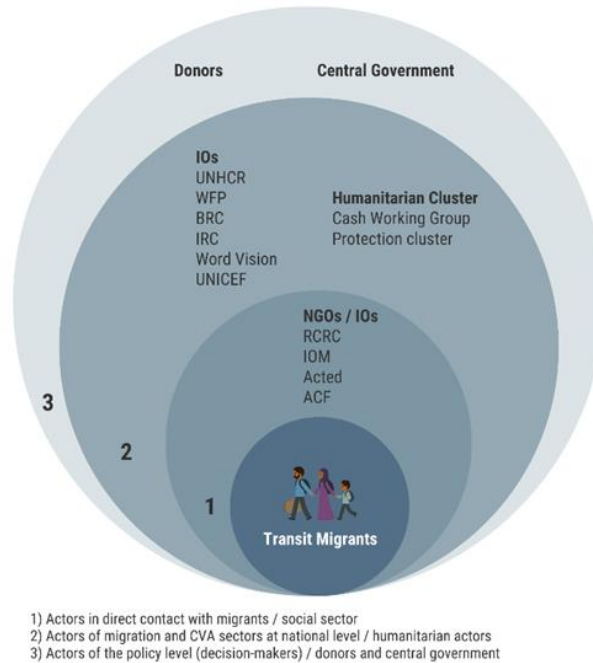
Donors

Central Government

IOs
UNHCR
WFP
BRC
IRC
Word Vision
UNICEF

Humanitarian Cluster
Cash Working Group
Protection cluster

NGOs / IOs
RCRC
IOM
Acted
ACF

3

2

1

Transit Migrants

1) Actors in direct contact with migrants / social sector
2) Actors of migration and CVA sectors at national level / humanitarian actors
3) Actors of the policy level (decision-makers) / donors and central government